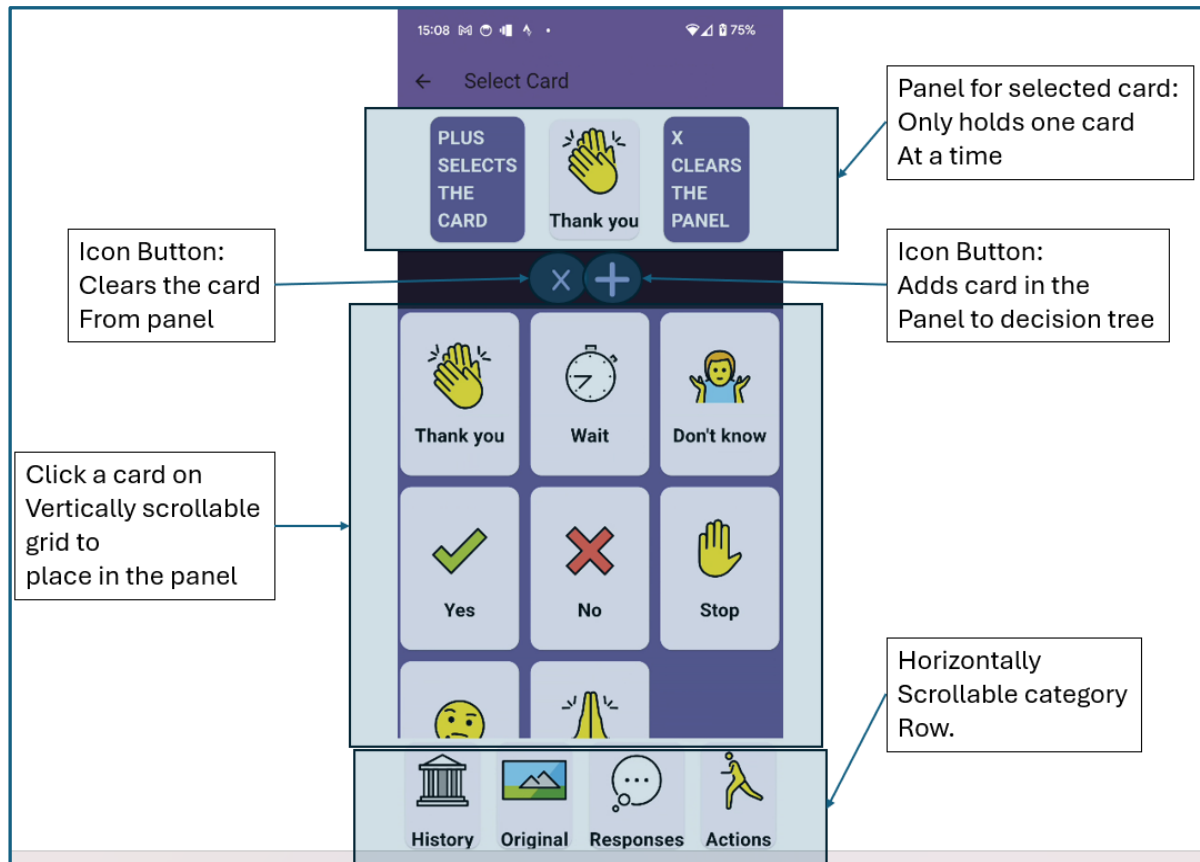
15:08 75%

Select Card

Panel for selected card: Only holds one card At a time

PLUS SELECTS THE CARD

Thank you

X CLEARS THE PANEL

Icon Button: Clears the card From panel

Icon Button: Adds card in the Panel to decision tree

Thank you

Wait

Don't know

Click a card on Vertically scrollable grid to place in the panel

Yes

No

Stop

Horizontally Scrollable category Row.

History

Original

Responses

Actions